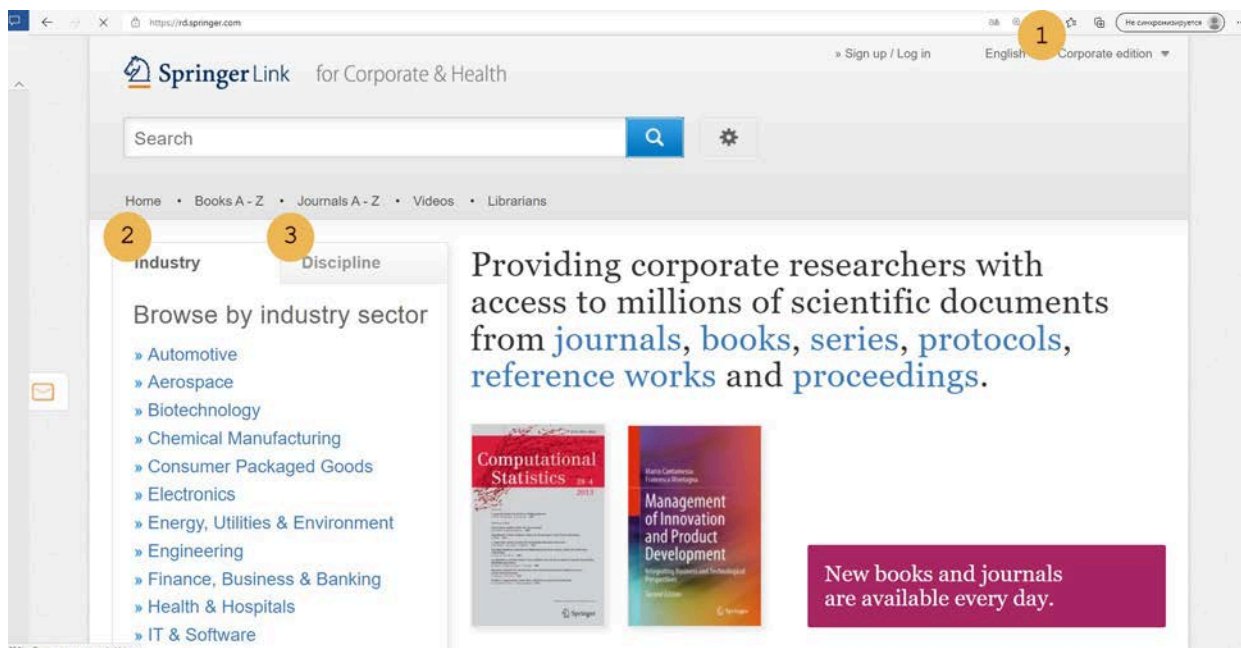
https://rd.springer.com

Не синхронизируется

1

» Sign up / Log in

English

Corporate edition

Springer Link for Corporate & Health

Search

Home • Books A - Z • Journals A - Z • Videos • Librarians

2

3

Industry

Discipline

Browse by industry sector

» Automotive
» Aerospace
» Biotechnology
» Chemical Manufacturing
» Consumer Packaged Goods
» Electronics
» Energy, Utilities & Environment
» Engineering
» Finance, Business & Banking
» Health & Hospitals
» IT & Software

Providing corporate researchers with access to millions of scientific documents from journals, books, series, protocols, reference works and proceedings.

Computational Statistics

Management of Innovation and Product Development

New books and journals are available every day.